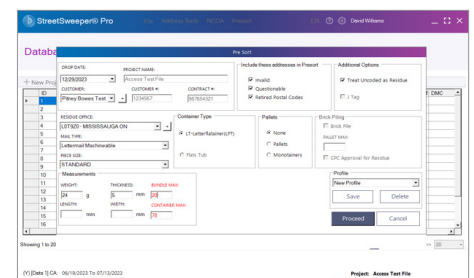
StreetSweeper® Pro File Address Book NCOA Presort CA ⚙ ? David Williams _ □ X

Databa

+ New Pro

ID
1
2
3
4
5
6
7
8
9
10
11
12
13
14
15
16

Showing 1 to 20

(Y) [Data 1] CA 06/19/2023 To 07/13/2023

Project: Access Test File

DMC

20

Pre Sort

DROP DATE: 12/29/2023
PROJECT NAME: Access Test File
CUSTOMER: Pitney Bowes Test
CUSTOMER #: 1234567
CONTRACT #: 987654321

Include these addresses in Presort
☑ Invalid
☑ Questionable
☑ Retired Postal Codes

Additional Options
☐ Treat Uncoded as Residue
☐ 2 Tag

RESIDUE OFFICE: L0T9Z0 - MISSISSAUGA ON
MAIL TYPE: Lettermail Machineable
PRICE SIZE: STANDARD

Container Type
● LT-LetterRetainer(LPT)
○ Flats Tub

Pallets
● None
○ Pallets
○ Monotainers

Brick Piling
☐ Brick Pile
PALLET MAX:
☐ CPC Approval for Residue

Measurements
WEIGHT: 24 g
THICKNESS: 5 mm
BUNDLE MAX: 25
LENGTH: mm
WIDTH: mm
CONTAINER MAX: 75

Profile
New Profile
Save Delete

Proceed Cancel